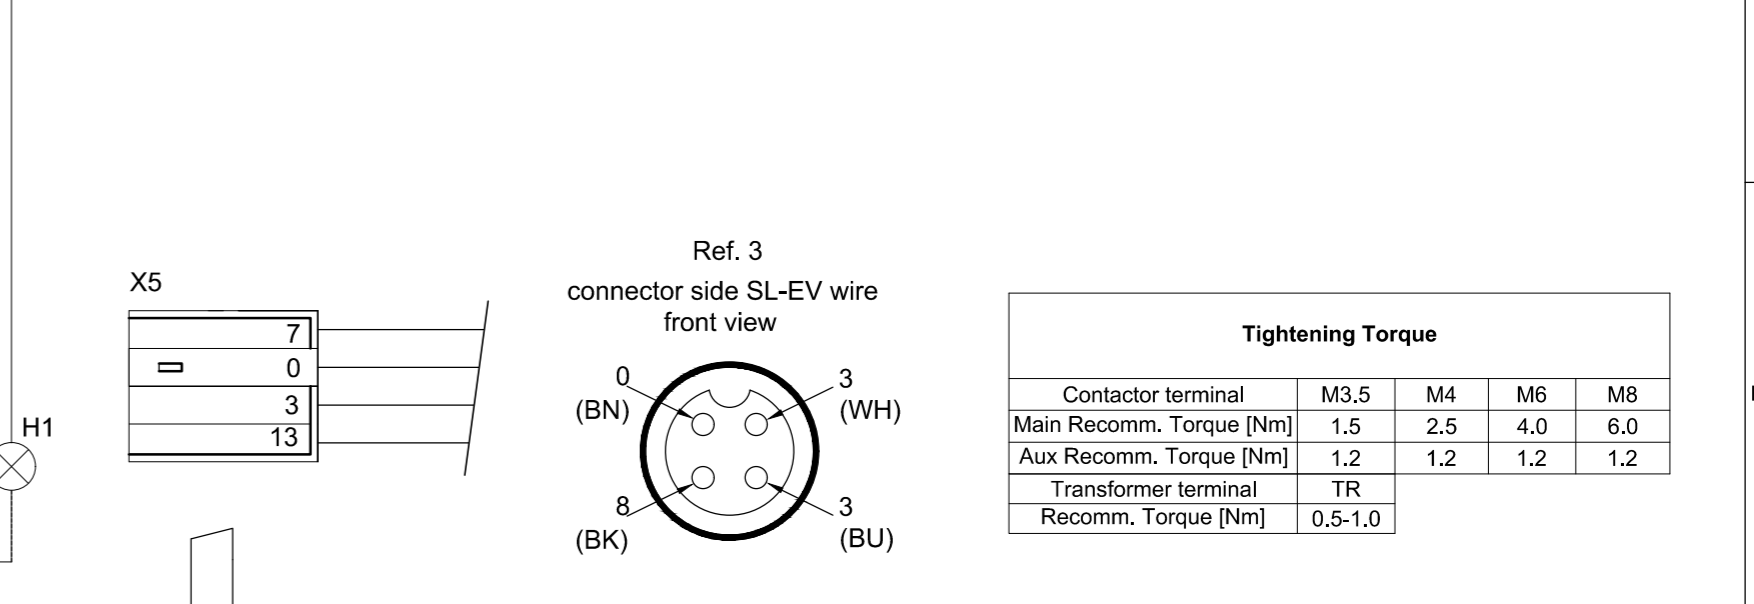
X5

7
0
3
13

H1

Ref. 3
connector side SL-EV wire
front view

0
(BN)

3
(WH)

8
(BK)

3
(BU)

**Tightening Torque**

| Contactor terminal | M3.5 | M4 | M6 | M8 |
|---|---|---|---|---|
| Main Recomm. Torque [Nm] | 1.5 | 2.5 | 4.0 | 6.0 |
| Aux Recomm. Torque [Nm] | 1.2 | 1.2 | 1.2 | 1.2 |
| Transformer terminal | TR | | | |
| Recomm. Torque [Nm] | 0.5-1.0 | | | |